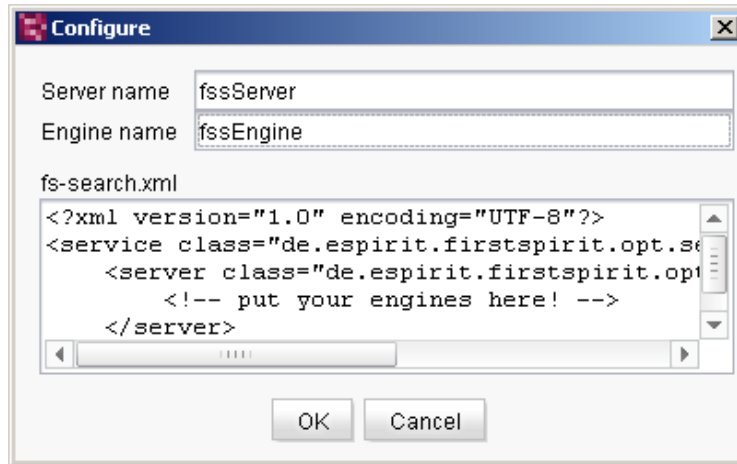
Configure

Server name fssServer

Engine name fssEngine

fs-search.xml

<?xml version="1.0" encoding="UTF-8"?>
<service class="de.espirit.firstspirit.opt.se
<server class="de.espirit.firstspirit.opt
<!-- put your engines here! -->
</server>

OK Cancel